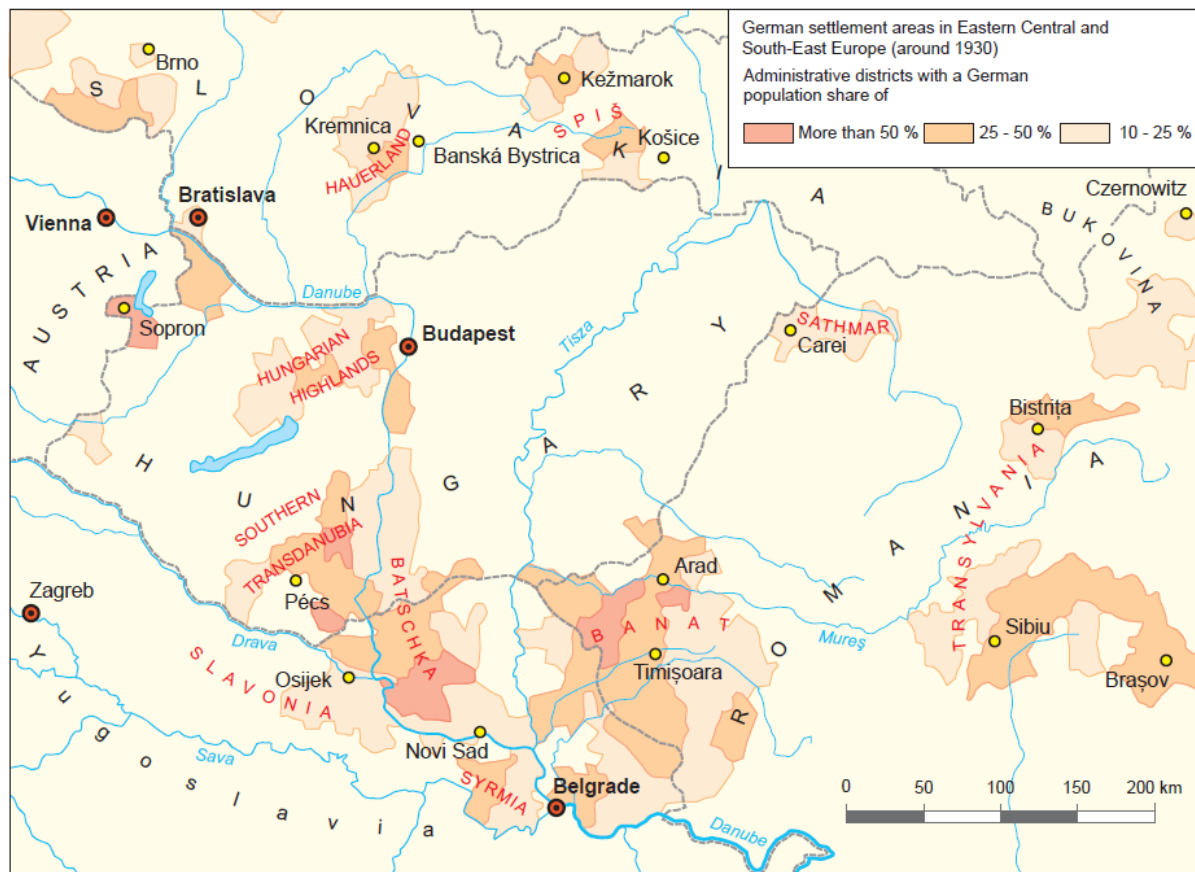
German settlement areas in Eastern Central and South-East Europe (around 1930)

Administrative districts with a German population share of

More than 50 %
25 - 50 %
10 - 25 %

Brno
S L O V A K I A
Kežmarok
SPIŠ
Kremnica
Banská Bystrica
Košice
HAUERLAND
Bratislava
Vienna
AUSTRIA
Czernowitz
BUKOVINA
Danube
Sopron
Budapest
HUNGARIAN HIGHLANDS
Tisza
SATHMAR
Carei
H U N G A R Y
Bistrița
SOUTHERN TRANSDANUBIA
BATSCHKA
TRANSYLVANIA
R O M A N I A
Arad
Zagreb
Pécs
BANAT
Mureș
Sibiu
Drava
SLAVONIA
Osijek
Timișoara
Brașov
Y u g o s l a v i a
Sava
Novi Sad
SYRMIA
Belgrade
Danube
0
50
100
150
200 km